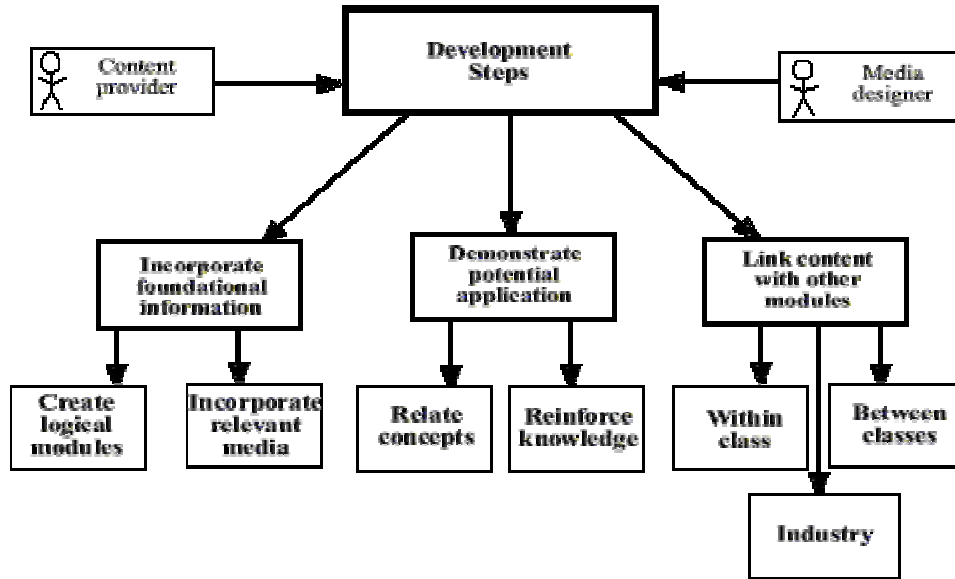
Content provider

Development Steps

Media designer

Incorporate foundational information

Demonstrate potential application

Link content with other modules

Create logical modules

Incorporate relevant media

Relate concepts

Reinforce knowledge

Within class

Between classes

Industry